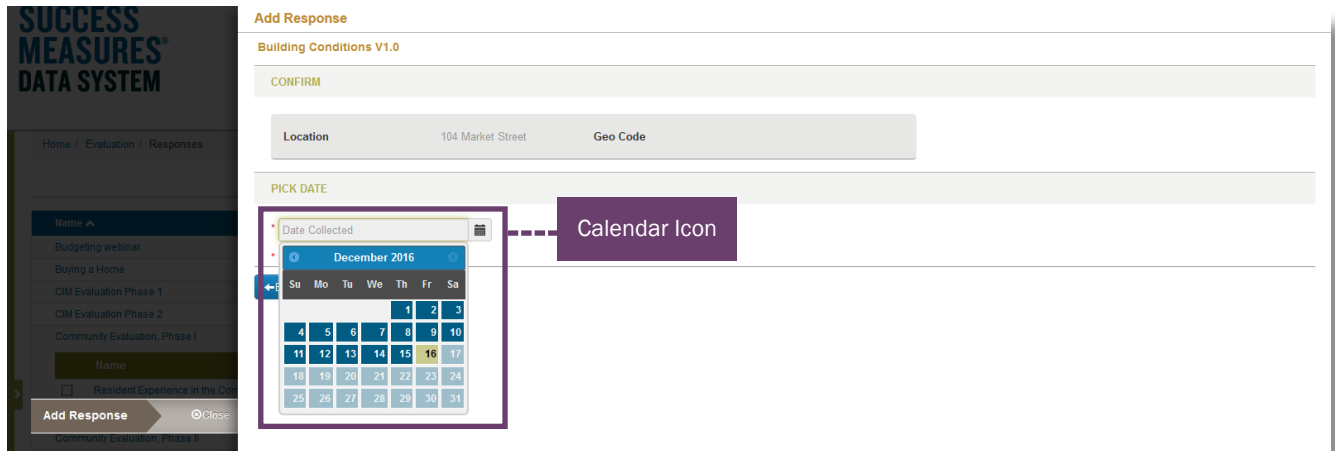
SUCCESS MEASURES® DATA SYSTEM

Home / Evaluation / Responses

Name

Budgeting webinar

Buying a Home

CIM Evaluation Phase 1

CIM Evaluation Phase 2

Community Evaluation, Phase I

Name

Resident Experience in the Com

Add Response

Close

Community Evaluation, Phase II

Add Response

Building Conditions V1.0

CONFIRM

Location 104 Market Street Geo Code

PICK DATE

* Date Collected

*

December 2016

| Su | Mo | Tu | We | Th | Fr | Sa |
|---|---|---|---|---|---|---|
| | | | | 1 | 2 | 3 |
| 4 | 5 | 6 | 7 | 8 | 9 | 10 |
| 11 | 12 | 13 | 14 | 15 | 16 | 17 |
| 18 | 19 | 20 | 21 | 22 | 23 | 24 |
| 25 | 26 | 27 | 28 | 29 | 30 | 31 |

Calendar Icon